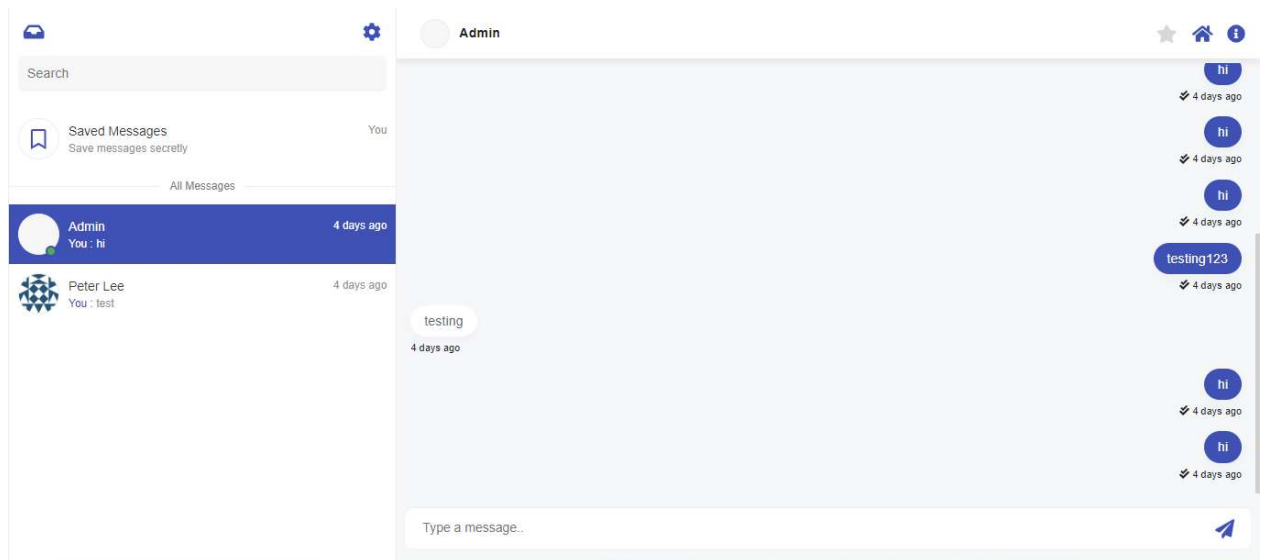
Search

Saved Messages
Save messages secretly
You

All Messages

Admin
You : hi
4 days ago

Peter Lee
You : test
4 days ago

Admin

hi
4 days ago

hi
4 days ago

hi
4 days ago

testing123
4 days ago

testing
4 days ago

hi
4 days ago

hi
4 days ago

Type a message..